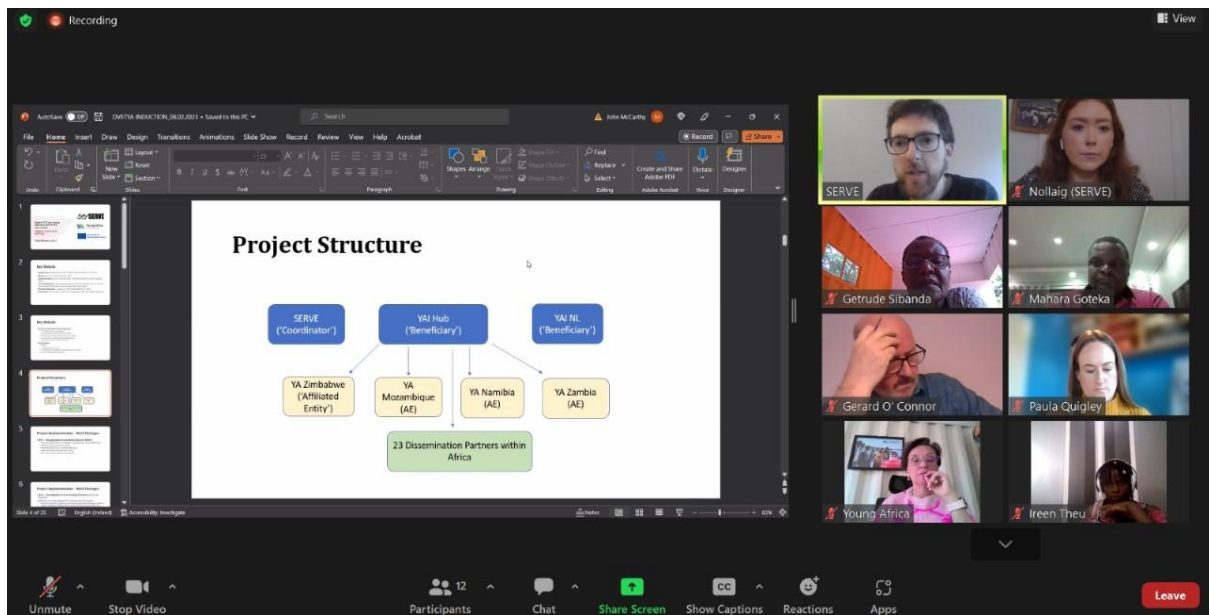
Recording

View

AutoSave Off DVETYA INDUCTION_28.02.2023 • Saved to this PC

Search

John McCarthy

File Home Insert Draw Design Transitions Animations Slide Show Record Review View Help Acrobat

Record Share

Project Structure

SERVE ('Coordinator')

YAI Hub ('Beneficiary')

YAI NL ('Beneficiary')

YA Zimbabwe ('Affiliated Entity')

YA Mozambique (AE)

YA Namibia (AE)

YA Zambia (AE)

23 Dissemination Partners within Africa

Slide 4 of 25 English (Ireland) Accessibility: Investigate

Notes 62%

SERVE

Nollaig (SERVE)

Getrude Sibanda

Mahara Goteka

Gerard O' Connor

Paula Quigley

Young Africa

Ireen Theu

Unmute

Stop Video

Participants 12

Chat

Share Screen

Show Captions

Reactions

Apps

Leave